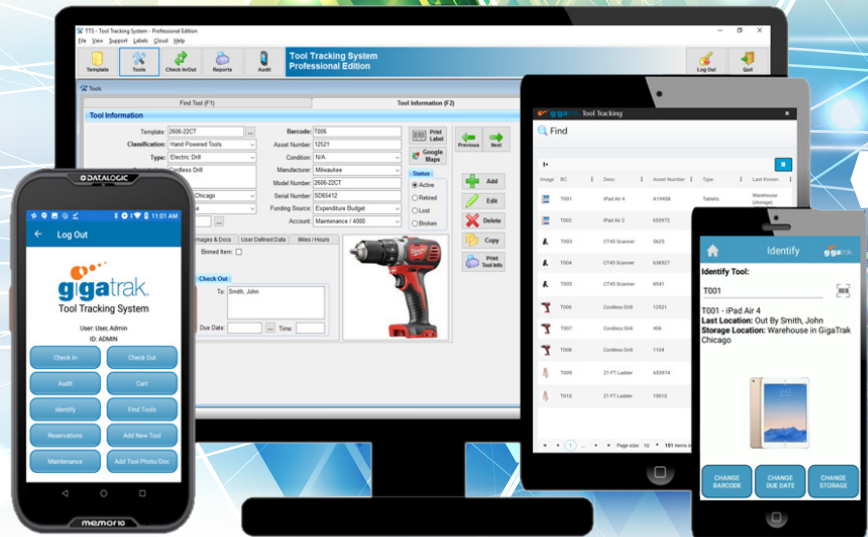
TTS - Tool Tracking System - Professional Edition

File View Support Labels Cloud Help

Template Tools Check In/Out Reports Audit

Tool Tracking System
Professional Edition

Log Out Quit

Tools

Find Tool (F1) Tool Information (F2)

Tool Information

Template: 2606-22CT
Classification: Hand Powered Tools
Type: Electric Drill
Cordless Drill
Chicago

Barcode: T006
Asset Number: 12521
Condition: N/A
Manufacturer: Milwaukee
Model Number: 2606-22CT
Serial Number: SD65412
Funding Source: Expenditure Budget
Account: Maintenance / 4000

Print Label
Google Maps

Status
Active
Retired
Lost
Broken

Previous Next

Add
Edit
Delete
Copy
Print Tool Info

Images & Docs User Defined Data Miles / Hours
Binned Item:

Check Out
To: Smith, John
Due Date: Time:

DATALOGIC

11:01 AM

Log Out

gigatrak
Tool Tracking System

User: User, Admin
ID: ADMIN

Check In Check Out
Audit Cart
Identify Find Tools
Reservations Add New Tool
Maintenance Add Tool Photo/Doc

memor10

gigatrak Tool Tracking

Find

| Image | BC | Desc | Asset Number | Type | Last Known |
|---|---|---|---|---|---|
| | T001 | iPad Air 4 | A19458 | Tablets | Warehouse (storage) |
| | T002 | iPad Air 2 | 653972 | | |
| | T003 | CT45 Scanner | 5625 | | |
| | T004 | CT45 Scanner | 638527 | | |
| | T005 | CT45 Scanner | 8541 | | |
| | T006 | Cordless Drill | 12521 | | |
| | T007 | Cordless Drill | 406 | | |
| | T008 | Cordless Drill | 1104 | | |
| | T009 | 21 FT Ladder | 652974 | | |
| | T010 | 21 FT Ladder | 10010 | | |

1 Page size: 10 151 items in

Identify gigatrak

Identify Tool:
T001

T001 - iPad Air 4
Last Location: Out By Smith, John
Storage Location: Warehouse in GigaTrak Chicago

CHANGE BARCODE
CHANGE DUE DATE
CHANGE STORAGE